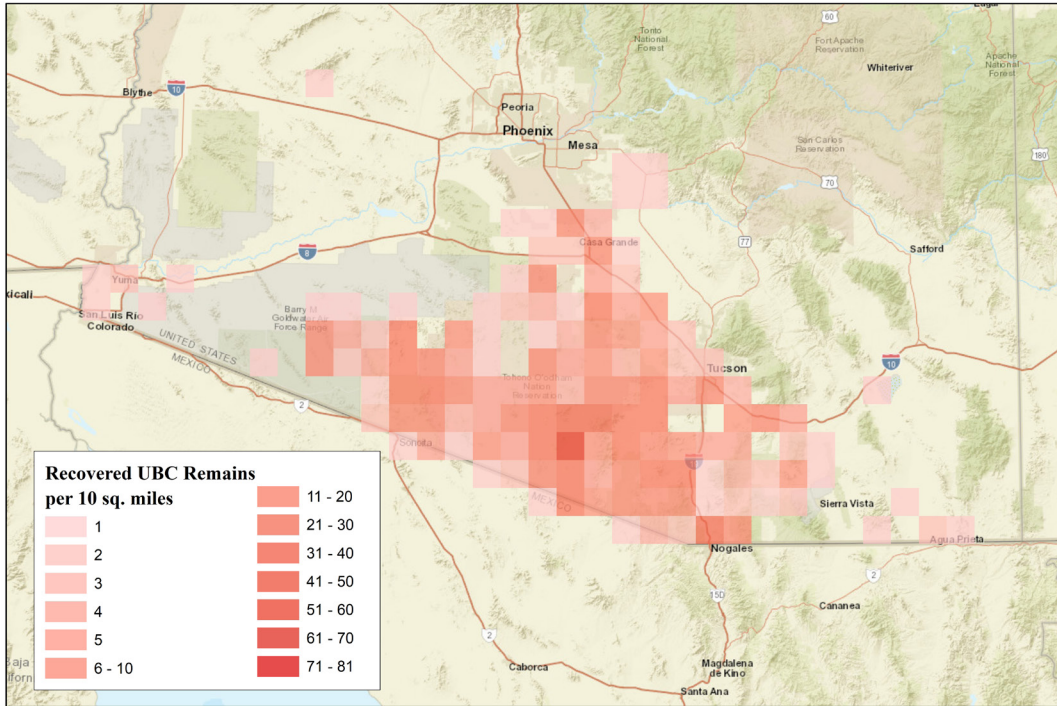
Tonto National Forest

60

Fort Apache Reservation

Apache National Forest

Whiteriver

Blythe

10

Peoria

Phoenix

Mesa

San Carlos Reservation

180

70

77

8

Casa Grande

Safford

Yuma

xicali

San Luis Rio Colorado

Barry M Goldwater Air Force Range

UNITED STATES MEXICO

Tohono O'odham Nation Reservation

Tucson

10

2

Sonoita

19

MEXICO

Sierra Vista

Nogales

Agua Prieta

2

15D

Cananea

2

Caborca

Magdalena de Kino

Santa Ana

Baja lifornia

Recovered UBC Remains per 10 sq. miles

1

2

3

4

5

6 - 10

11 - 20

21 - 30

31 - 40

41 - 50

51 - 60

61 - 70

71 - 81